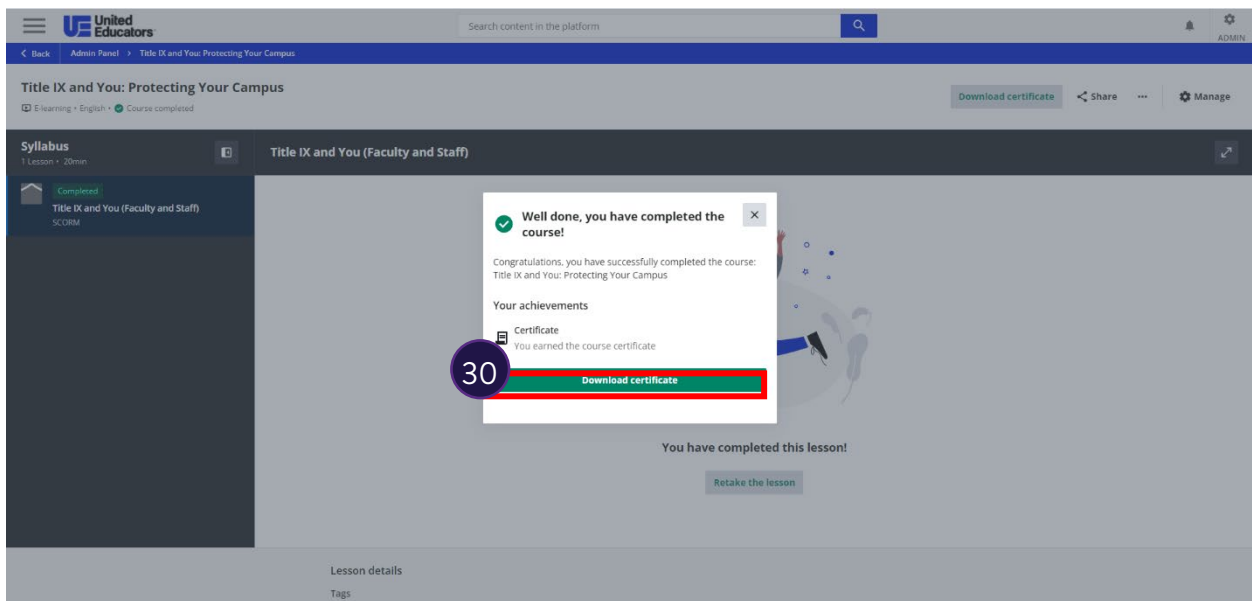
UE United Educators

Search content in the platform

ADMIN

< Back | Admin Panel > Title IX and You: Protecting Your Campus

Title IX and You: Protecting Your Campus

E-learning • English • Course completed

Download certificate | Share | ··· | Manage

Syllabus
1 Lesson • 20min

Title IX and You (Faculty and Staff)

Completed
Title IX and You (Faculty and Staff)
SCORM

Well done, you have completed the course!

Congratulations, you have successfully completed the course: Title IX and You: Protecting Your Campus

Your achievements

Certificate
You earned the course certificate

30

Download certificate

You have completed this lesson!

Retake the lesson

Lesson details

Tags